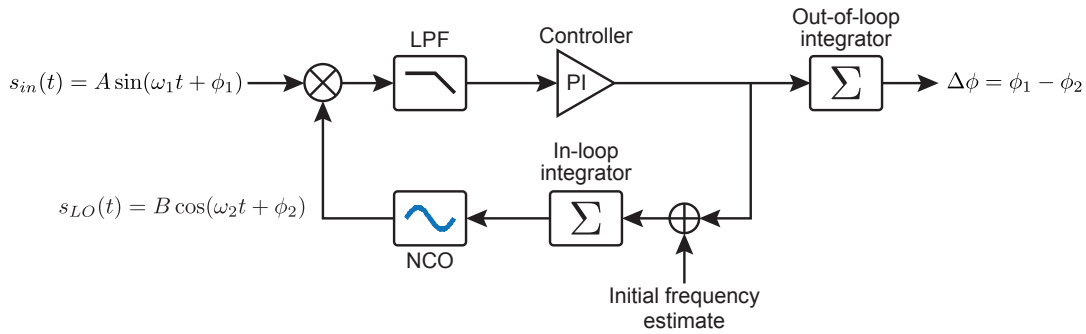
$s_{in}(t) = A\sin(\omega_1 t + \phi_1)$

LPF

Controller

PI

Out-of-loop integrator

$\sum$

$\Delta\phi = \phi_1 - \phi_2$

In-loop integrator

$\sum$

$s_{LO}(t) = B\cos(\omega_2 t + \phi_2)$

NCO

Initial frequency estimate